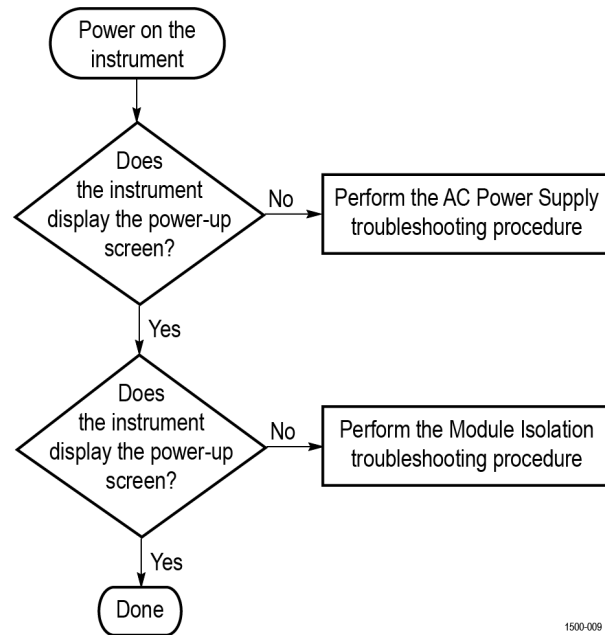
Power on the instrument

Does the instrument display the power-up screen?

No

Perform the AC Power Supply troubleshooting procedure

Yes

Does the instrument display the power-up screen?

No

Perform the Module Isolation troubleshooting procedure

Yes

Done

1500-009